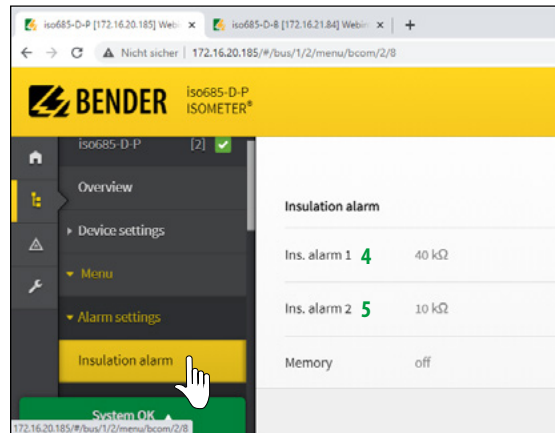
iso685-D-P [172.16.20.185] Webi ×
iso685-D-B [172.16.21.84] Webi ×
+
← → C ⓘ Nicht sicher | 172.16.20.185/#/bus/1/2/menu/bcom/2/8

BENDER iso685-D-P ISOMETER®

iso685-D-P [2] ✔
Overview
▸ Device settings
▾ Menu
▾ Alarm settings
Insulation alarm
System OK
172.16.20.185/#/bus/1/2/menu/bcom/2/8

Insulation alarm

| | | |
|---|---|---|
| Ins. alarm 1 | 4 | 40 kΩ |
| Ins. alarm 2 | 5 | 10 kΩ |
| Memory | | off |